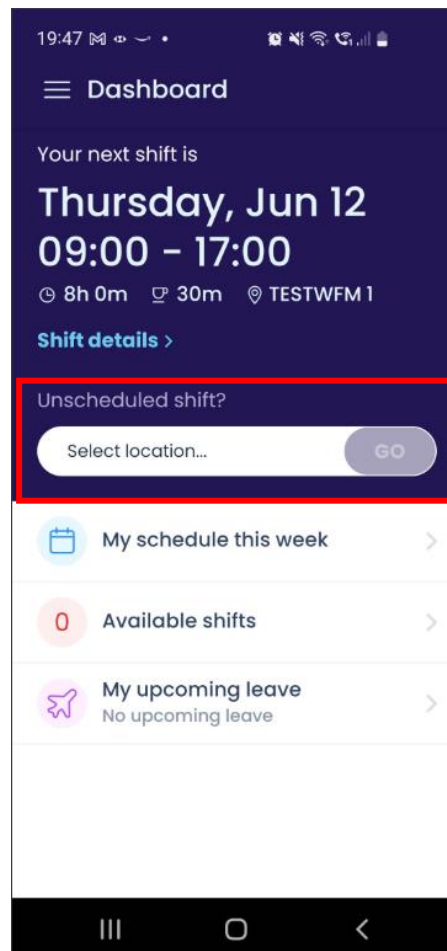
19:47

Dashboard

Your next shift is

Thursday, Jun 12
09:00 - 17:00

8h 0m 30m TESTWFM 1

Shift details >

Unscheduled shift?

Select location...

GO

My schedule this week

0 Available shifts

My upcoming leave
No upcoming leave